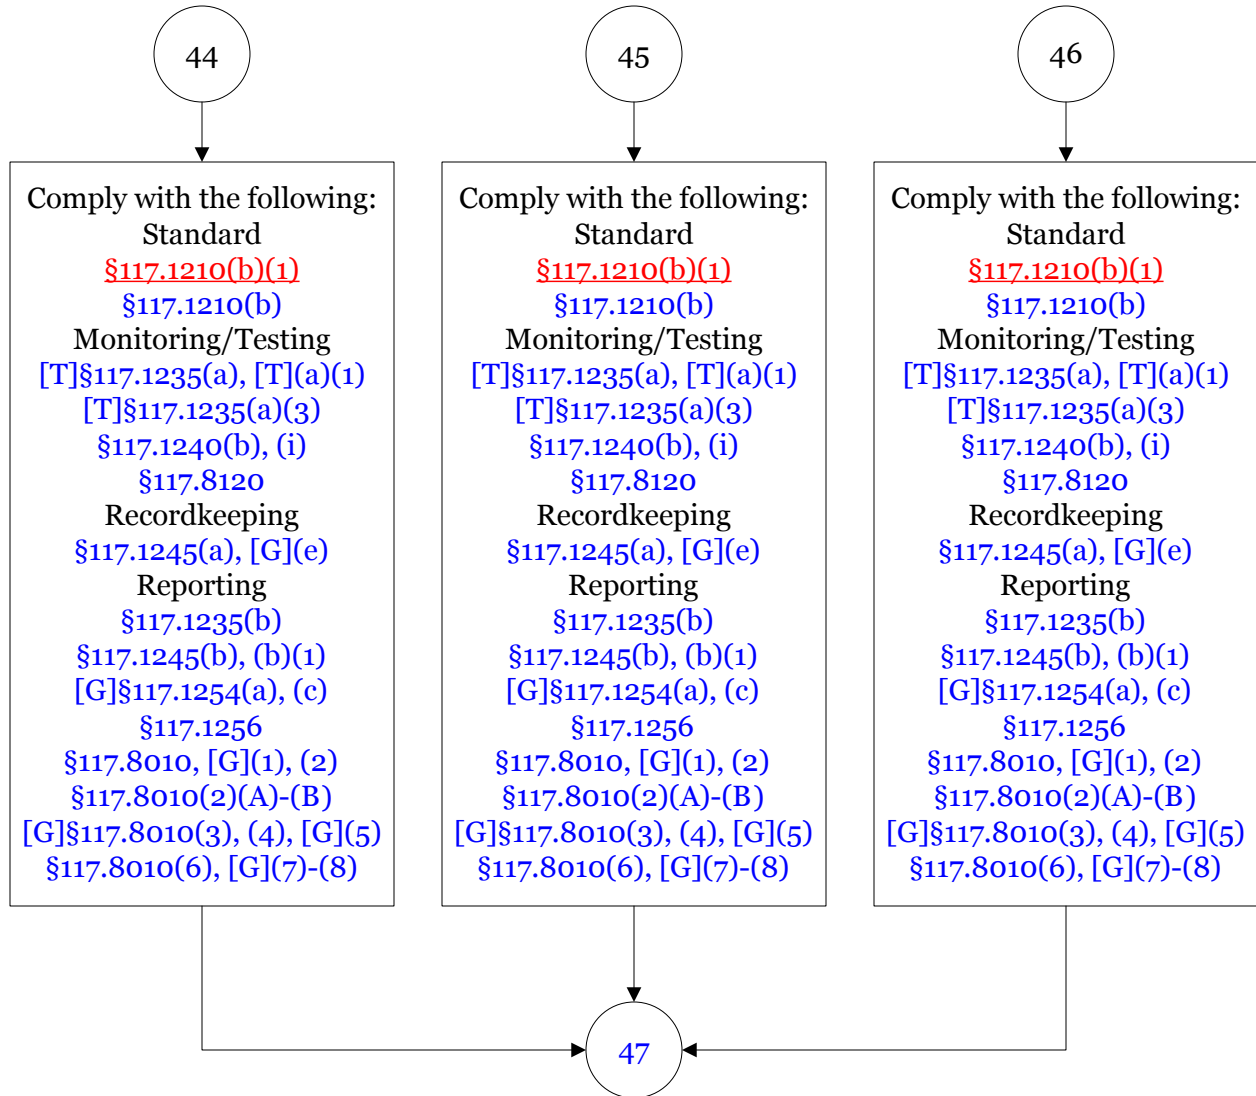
44

45

46

Comply with the following:
Standard
§117.1210(b)(1)
§117.1210(b)
Monitoring/Testing
[T]§117.1235(a), [T](a)(1)
[T]§117.1235(a)(3)
§117.1240(b), (i)
§117.8120
Recordkeeping
§117.1245(a), [G](e)
Reporting
§117.1235(b)
§117.1245(b), (b)(1)
[G]§117.1254(a), (c)
§117.1256
§117.8010, [G](1), (2)
§117.8010(2)(A)-(B)
[G]§117.8010(3), (4), [G](5)
§117.8010(6), [G](7)-(8)

Comply with the following:
Standard
§117.1210(b)(1)
§117.1210(b)
Monitoring/Testing
[T]§117.1235(a), [T](a)(1)
[T]§117.1235(a)(3)
§117.1240(b), (i)
§117.8120
Recordkeeping
§117.1245(a), [G](e)
Reporting
§117.1235(b)
§117.1245(b), (b)(1)
[G]§117.1254(a), (c)
§117.1256
§117.8010, [G](1), (2)
§117.8010(2)(A)-(B)
[G]§117.8010(3), (4), [G](5)
§117.8010(6), [G](7)-(8)

Comply with the following:
Standard
§117.1210(b)(1)
§117.1210(b)
Monitoring/Testing
[T]§117.1235(a), [T](a)(1)
[T]§117.1235(a)(3)
§117.1240(b), (i)
§117.8120
Recordkeeping
§117.1245(a), [G](e)
Reporting
§117.1235(b)
§117.1245(b), (b)(1)
[G]§117.1254(a), (c)
§117.1256
§117.8010, [G](1), (2)
§117.8010(2)(A)-(B)
[G]§117.8010(3), (4), [G](5)
§117.8010(6), [G](7)-(8)

47